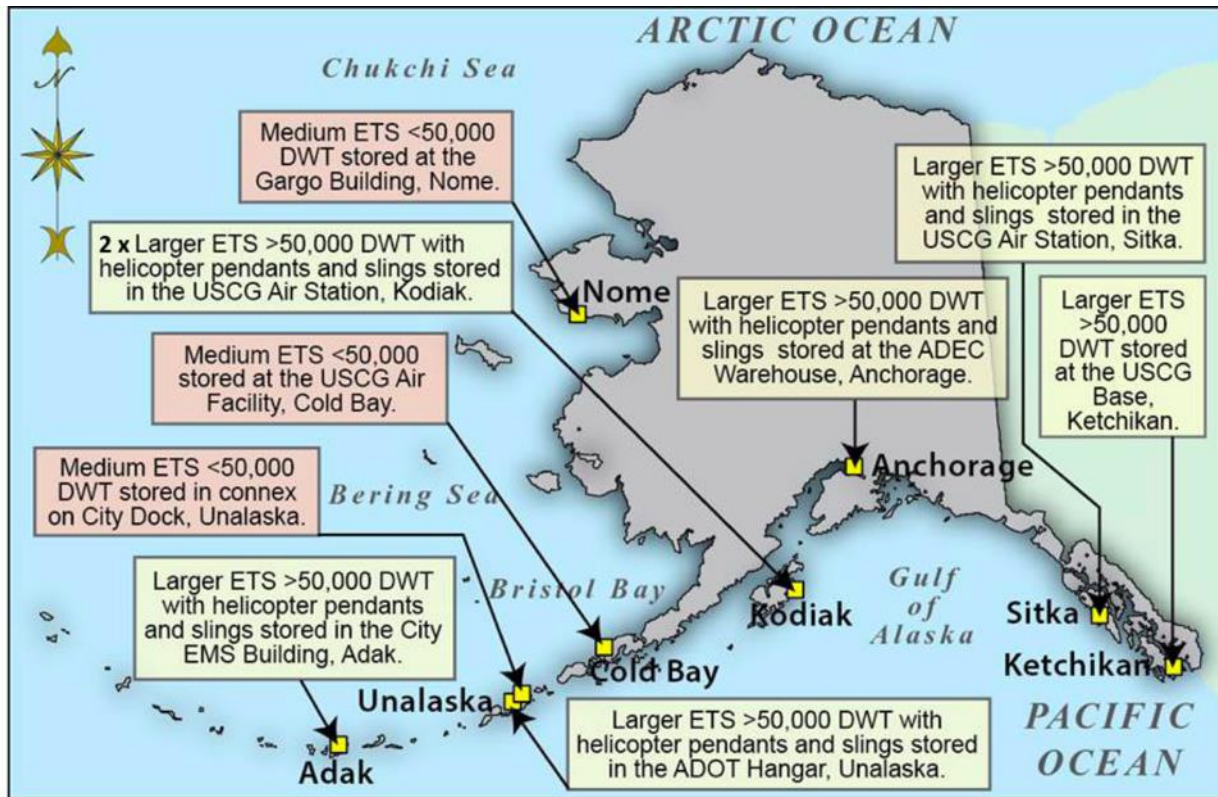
ARCTIC OCEAN

N

Chukchi Sea

Medium ETS <50,000 DWT stored at the Gargo Building, Nome.

Larger ETS >50,000 DWT with helicopter pendants and slings stored in the USCG Air Station, Sitka.

2 x Larger ETS >50,000 DWT with helicopter pendants and slings stored in the USCG Air Station, Kodiak.

Nome

Larger ETS >50,000 DWT with helicopter pendants and slings stored at the ADEC Warehouse, Anchorage.

Larger ETS >50,000 DWT stored at the USCG Base, Ketchikan.

Medium ETS <50,000 stored at the USCG Air Facility, Cold Bay.

Medium ETS <50,000 DWT stored in connex on City Dock, Unalaska.

Anchorage

Bering Sea

Larger ETS >50,000 DWT with helicopter pendants and slings stored in the City EMS Building, Adak.

Bristol Bay

Gulf of Alaska

Kodiak

Sitka

Cold Bay

Ketchikan

Unalaska

Larger ETS >50,000 DWT with helicopter pendants and slings stored in the ADOT Hangar, Unalaska.

PACIFIC OCEAN

Adak